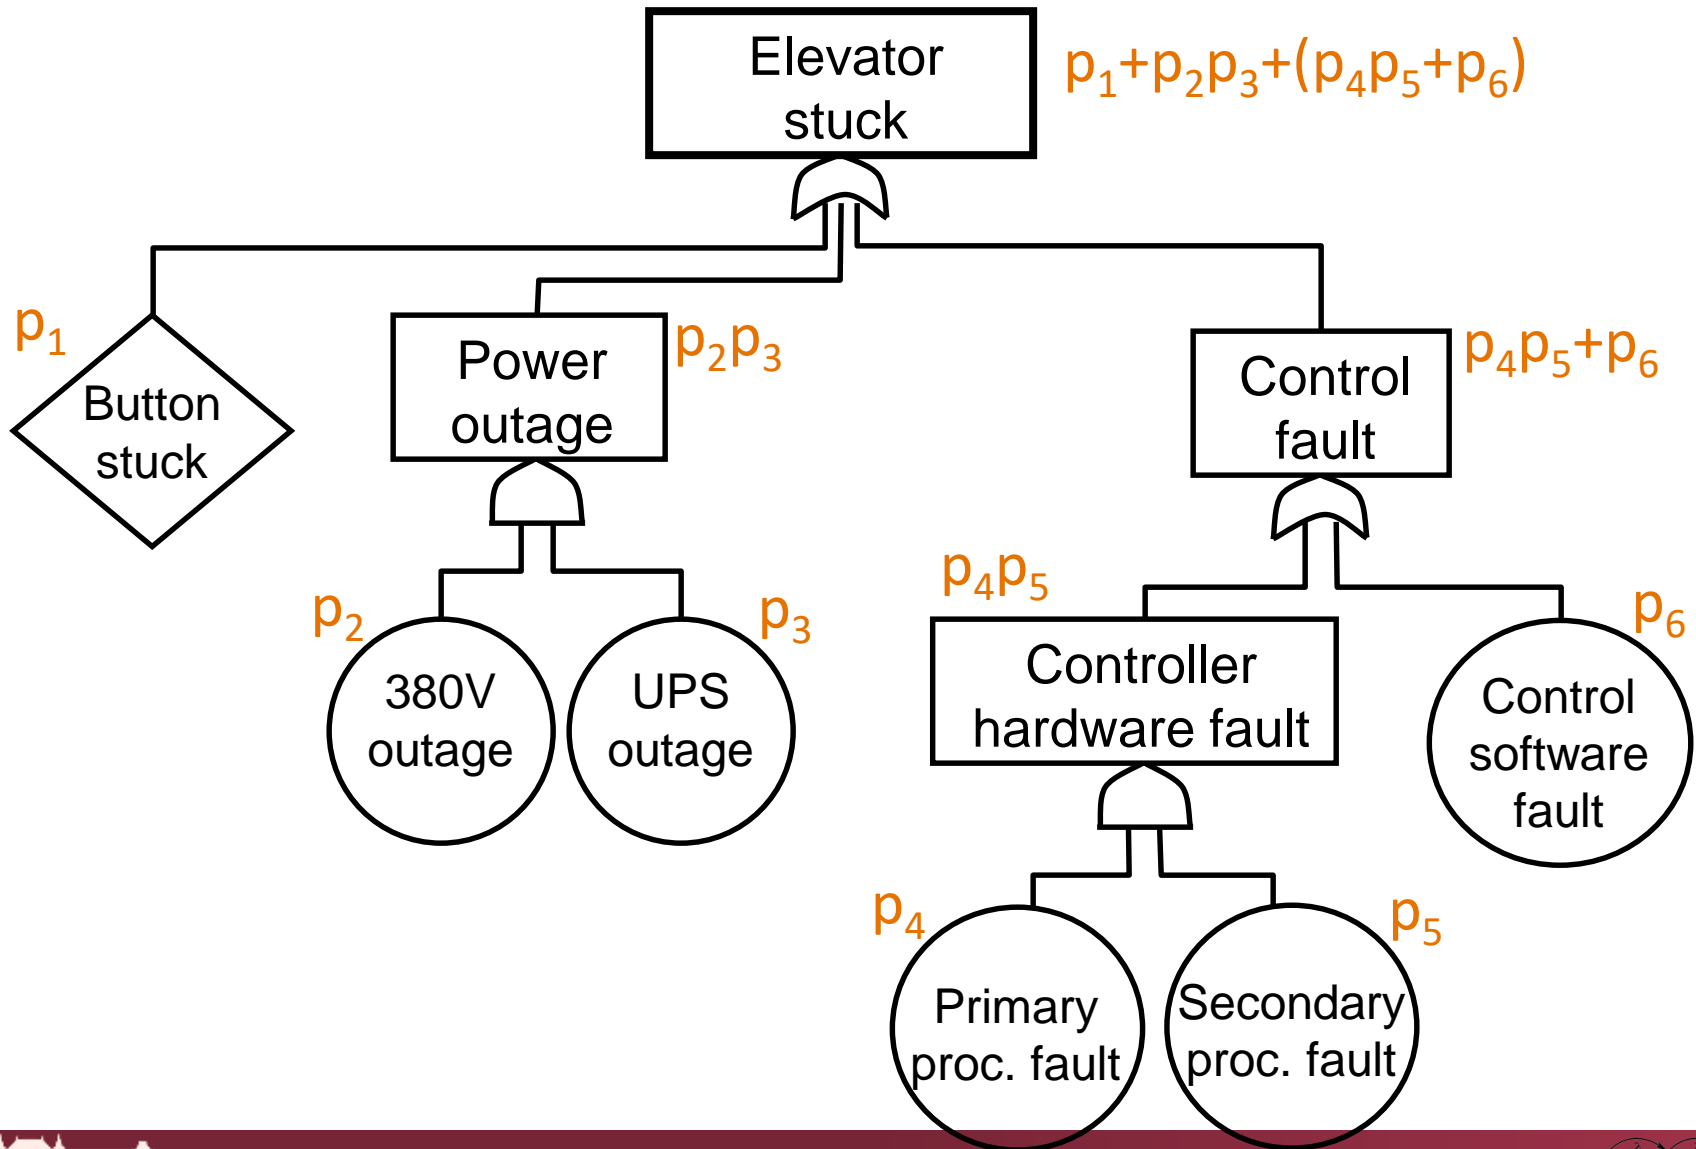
Elevator stuck

$p_1+p_2p_3+(p_4p_5+p_6)$

$p_1$

Button stuck

Power outage

$p_2p_3$

Control fault

$p_4p_5+p_6$

$p_2$

380V outage

$p_3$

UPS outage

$p_4p_5$

Controller hardware fault

$p_6$

Control software fault

$p_4$

Primary proc. fault

$p_5$

Secondary proc. fault